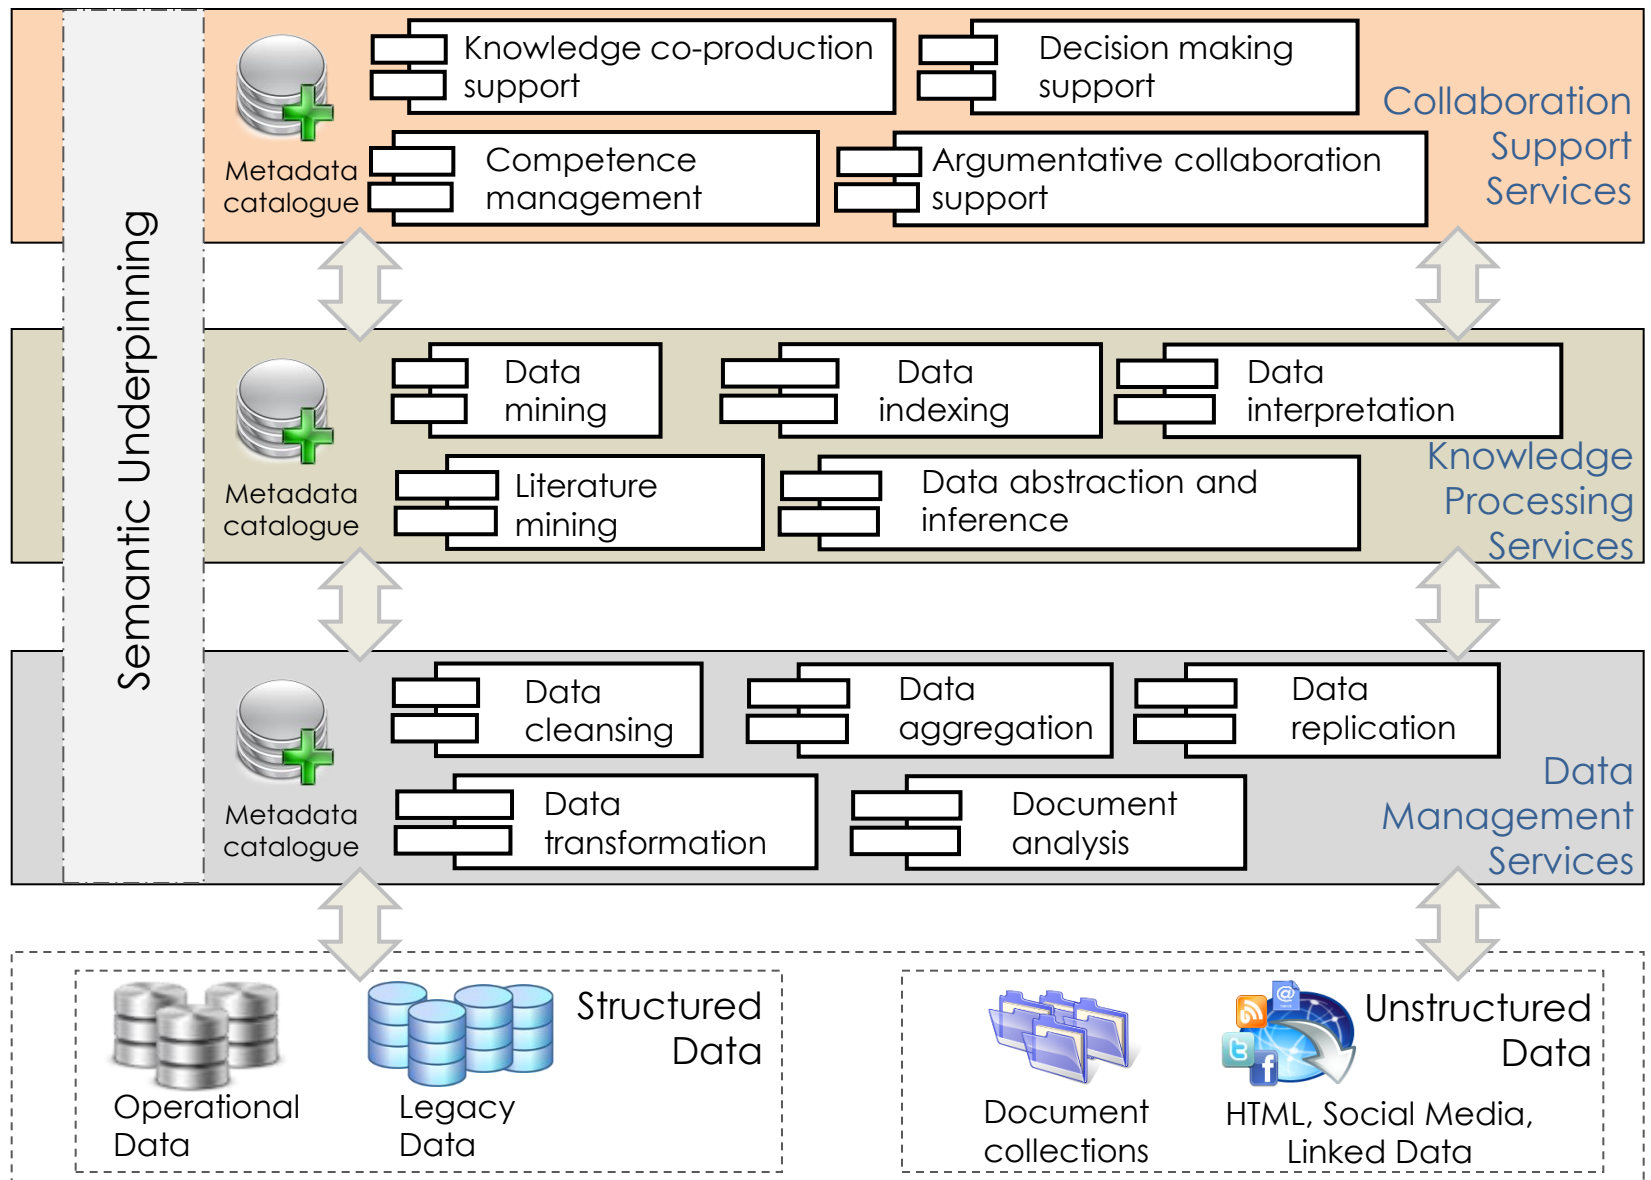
Semantic Underpinning

Metadata catalogue

Knowledge co-production support

Decision making support

Competence management

Argumentative collaboration support

Collaboration Support Services

Metadata catalogue

Data mining

Data indexing

Data interpretation

Literature mining

Data abstraction and inference

Knowledge Processing Services

Metadata catalogue

Data cleansing

Data aggregation

Data replication

Data transformation

Document analysis

Data Management Services

Operational Data

Legacy Data

Structured Data

Document collections

HTML, Social Media, Linked Data

Unstructured Data